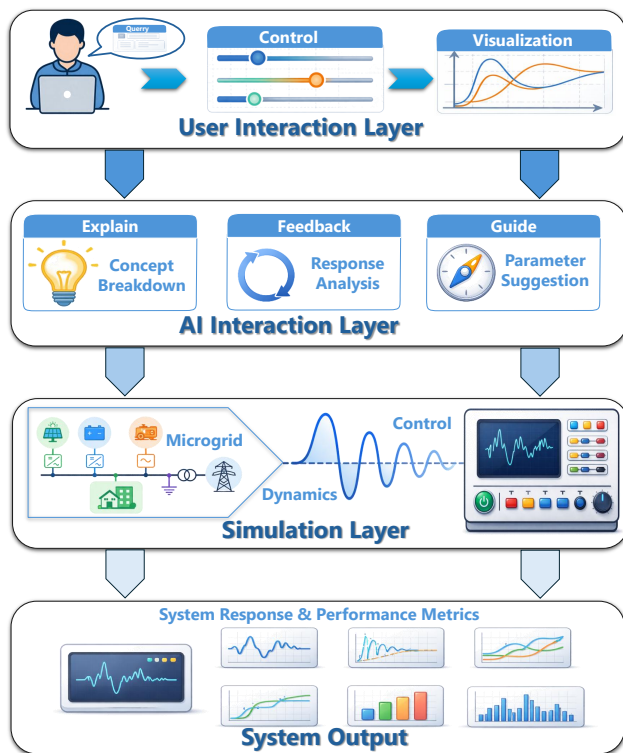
Querry

Control

Visualization

User Interaction Layer

Explain

Concept Breakdown

Feedback

Response Analysis

Guide

Parameter Suggestion

AI Interaction Layer

Microgrid

Control

Dynamics

Simulation Layer

System Response & Performance Metrics

System Output